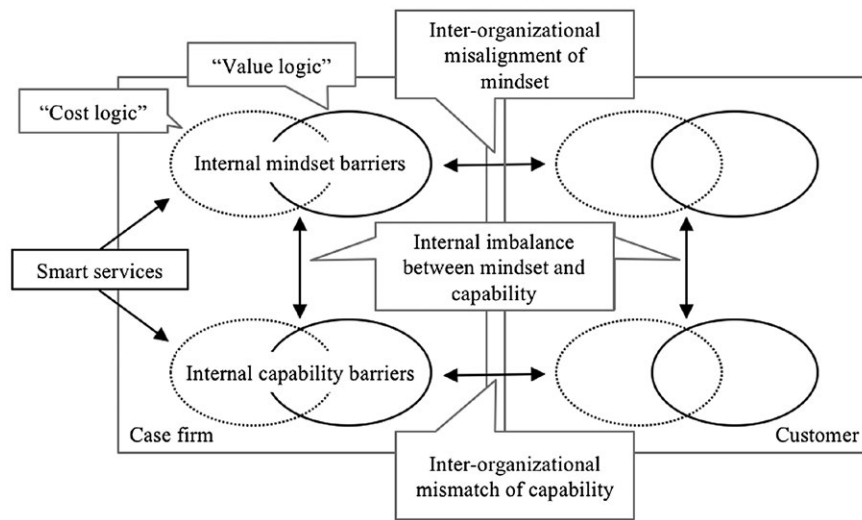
"Value logic"

Inter-organizational misalignment of mindset

"Cost logic"

Internal mindset barriers

Smart services

Internal imbalance between mindset and capability

Internal capability barriers

Case firm

Customer

Inter-organizational mismatch of capability